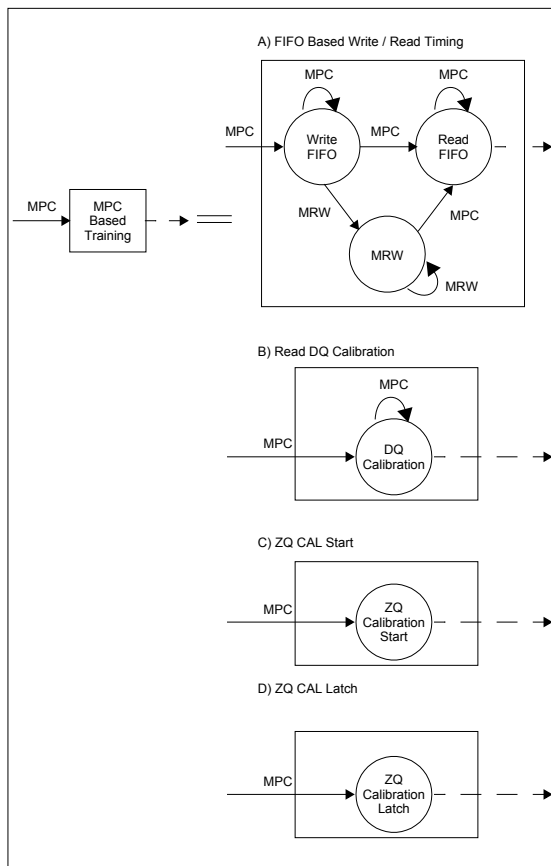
A) FIFO Based Write / Read Timing

MPC

MPC

MPC

Write FIFO

MPC

Read FIFO

MPC

MPC Based Training

MRW

MPC

MRW

MRW

B) Read DQ Calibration

MPC

MPC

DQ Calibration

C) ZQ CAL Start

MPC

ZQ Calibration Start

D) ZQ CAL Latch

MPC

ZQ Calibration Latch